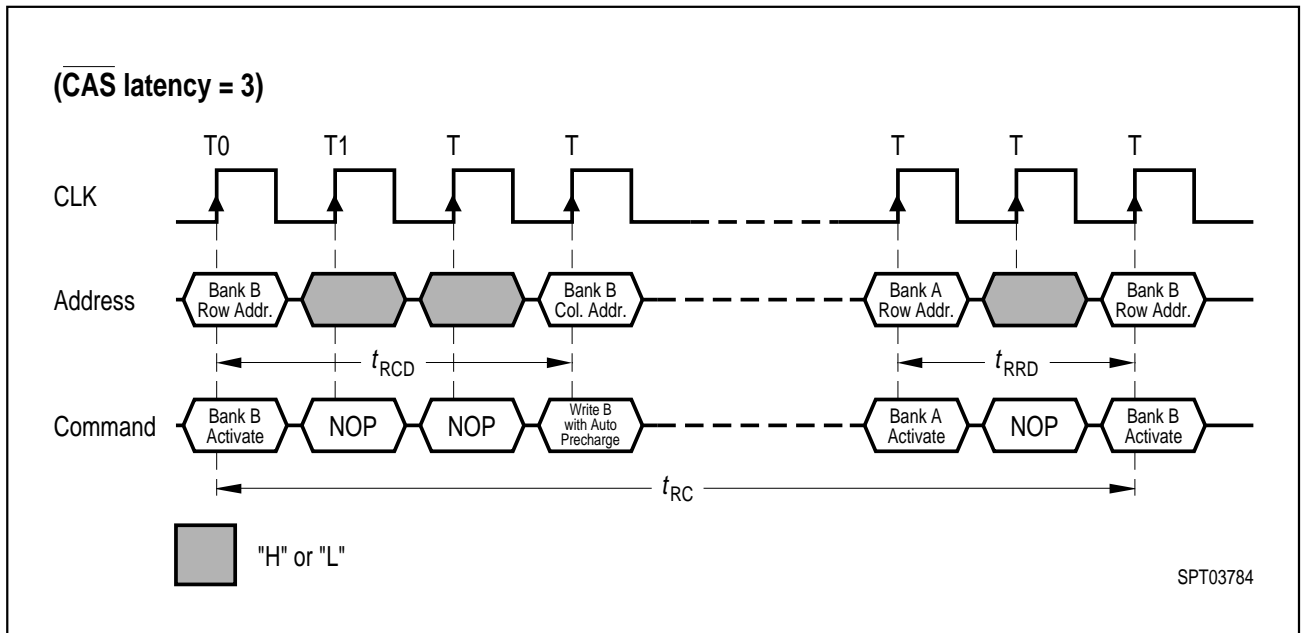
($\overline{CAS}$ latency = 3)

T0 T1 T T T T T

CLK

Address

Bank B Row Addr.

Bank B Col. Addr.

Bank A Row Addr.

Bank B Row Addr.

$t_{RCD}$

$t_{RRD}$

Command

Bank B Activate

NOP

NOP

Write B with Auto Precharge

Bank A Activate

NOP

Bank B Activate

$t_{RC}$

"H" or "L"

SPT03784